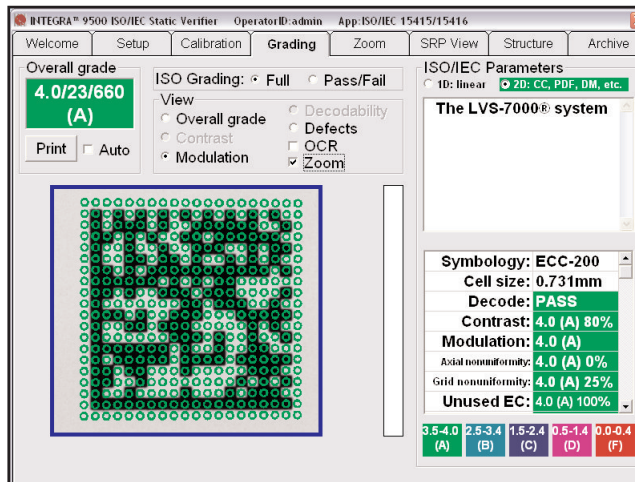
INTEGRA™ 9500 ISO/IEC Static Verifier OperatorID:admin App:ISO/IEC 15415/15416

Welcome | Setup | Calibration | Grading | Zoom | SRP View | Structure | Archive

Overall grade
4.0/23/660
(A)
Print
Auto

ISO Grading: Full Pass/Fail
View
Overall grade
Contrast
Modulation
Decodability
Defects
OCR
Zoom

ISO/IEC Parameters
1D: linear
2D: CC, PDF, DM, etc.

The LVS-7000® system

| | |
|---|---|
| Symbology: | ECC-200 |
| Cell size: | 0.731mm |
| Decode: | PASS |
| Contrast: | 4.0 (A) 80% |
| Modulation: | 4.0 (A) |
| Axial nonuniformity: | 4.0 (A) 0% |
| Grid nonuniformity: | 4.0 (A) 25% |
| Unused EC: | 4.0 (A) 100% |

3.5-4.0 (A)
2.5-3.4 (B)
1.5-2.4 (C)
0.5-1.4 (D)
0.0-0.4 (F)